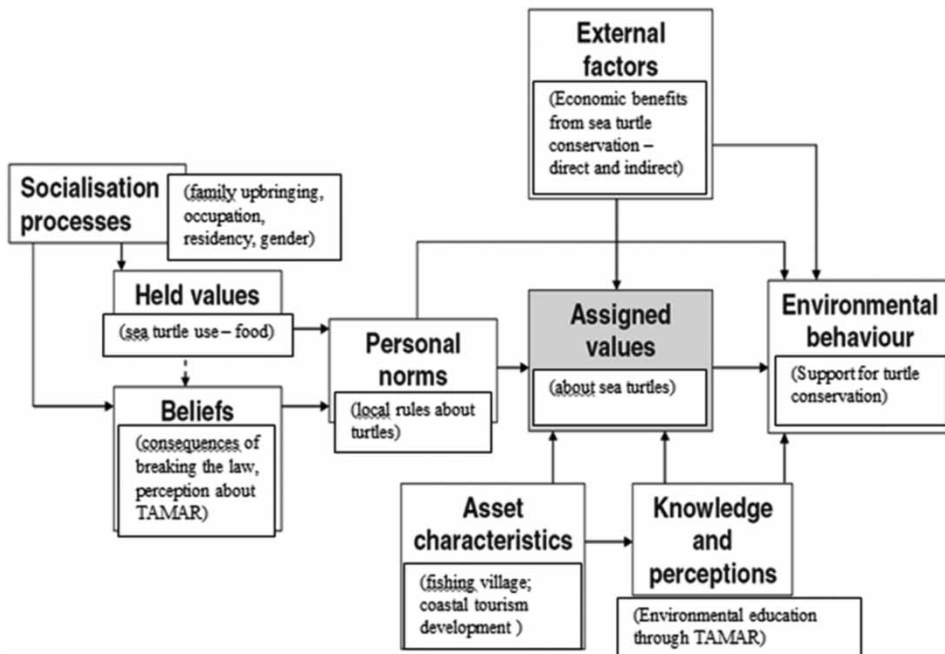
External factors

(Economic benefits from sea turtle conservation – direct and indirect)

Socialisation processes

(family upbringing, occupation, residency, gender)

Held values

(sea turtle use – food)

Beliefs

(consequences of breaking the law, perception about TAMAR)

Personal norms

(local rules about turtles)

Assigned values

(about sea turtles)

Environmental behaviour

(Support for turtle conservation)

Asset characteristics

(fishing village; coastal tourism development )

Knowledge and perceptions

(Environmental education through TAMAR)